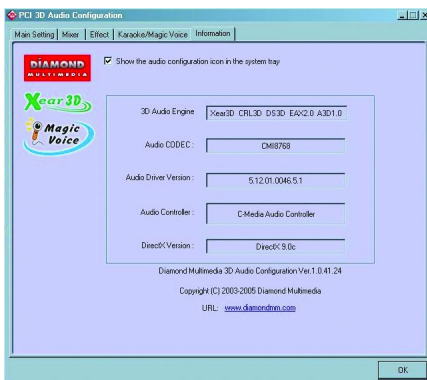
PCI 3D Audio Configuration

Main Setting | Mixer | Effect | Karaoke/Magic Voice | Information

DIAMOND MULTIMEDIA

Xear 3D

Magic Voice

Show the audio configuration icon in the system tray

3D Audio Engine: Xear3D CRL3D DS3D EAX2.0 A3D1.0

Audio CODEC: CMI8768

Audio Driver Version: 5.12.01.0046.5.1

Audio Controller: C-Media Audio Controller

DirectX Version: DirectX 9.0c

Diamond Multimedia 3D Audio Configuration Ver.1.0.41.24

Copyright (C) 2003-2005 Diamond Multimedia

URL: www.diamondmm.com

OK